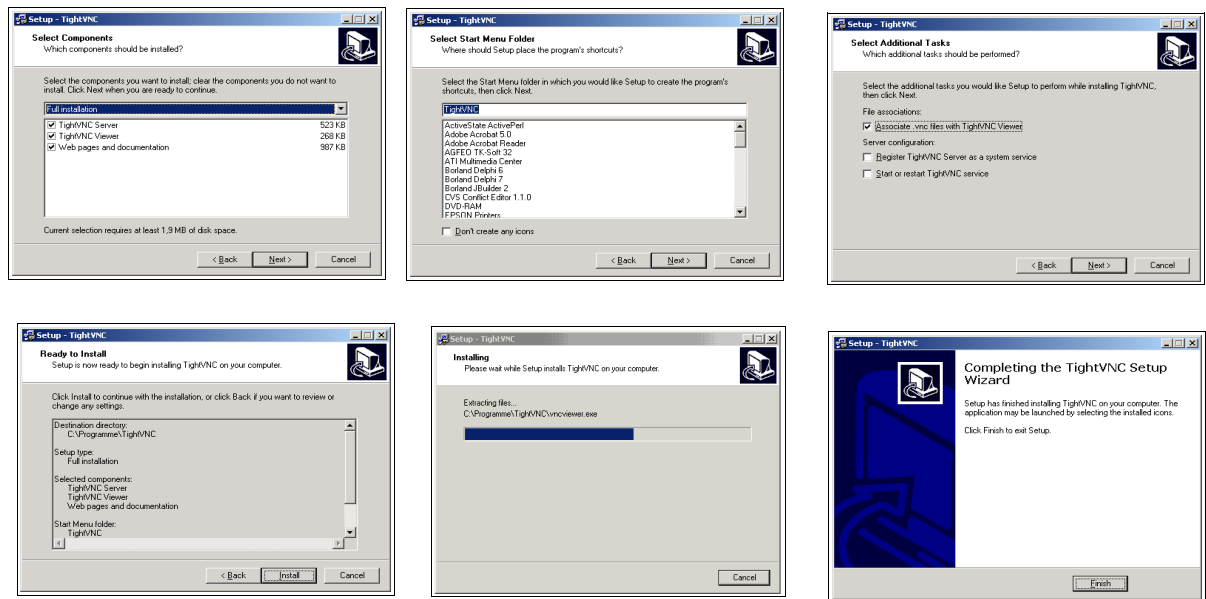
Setup - TightVNC

Select Components
Which components should be installed?

Select the components you want to install; clear the components you do not want to install. Click Next when you are ready to continue.

Full installation

TightVNC Server 523 KB
TightVNC Viewer 268 KB
Web pages and documentation 987 KB

Current selection requires at least 1,9 MB of disk space.

< Back Next > Cancel

Setup - TightVNC

Select Start Menu Folder
Where should Setup place the program's shortcuts?

Select the Start Menu folder in which you would like Setup to create the program's shortcuts, then click Next.

TightVNC

ActiveState ActivePerl
Adobe Acrobat 5.0
Adobe Acrobat Reader
AGFEO TK-Soft 32
ATI Multimedia Center
Borland Delphi 6
Borland Delphi 7
Borland JBuilder 2
CVS Conflict Editor 1.1.0
DVD-RAM
EPSON Printers

Don't create any icons

< Back Next > Cancel

Setup - TightVNC

Select Additional Tasks
Which additional tasks should be performed?

Select the additional tasks you would like Setup to perform while installing TightVNC, then click Next.

File associations:
Associate .vnc files with TightVNC Viewer
Server configuration:
Register TightVNC Server as a system service
Start or restart TightVNC service

< Back Next > Cancel

Setup - TightVNC

Ready to Install
Setup is now ready to begin installing TightVNC on your computer.

Click Install to continue with the installation, or click Back if you want to review or change any settings.

Destination directory:
C:\Programme\TightVNC

Setup type:
Full installation

Selected components:
TightVNC Server
TightVNC Viewer
Web pages and documentation

Start Menu folder:
TightVNC

< Back Install Cancel

Setup - TightVNC

Installing
Please wait while Setup installs TightVNC on your computer.

Extracting files...
C:\Programme\TightVNC\vncviewer.exe

Cancel

Setup - TightVNC

Completing the TightVNC Setup Wizard

Setup has finished installing TightVNC on your computer. The application may be launched by selecting the installed icons.

Click Finish to exit Setup.

Finish